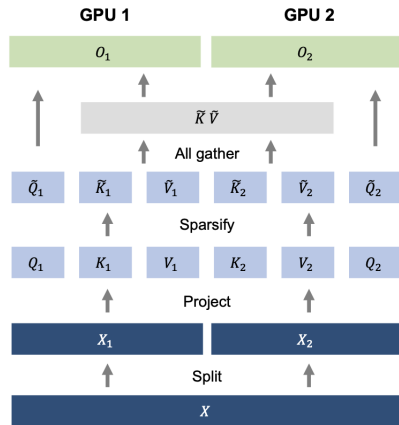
GPU 1

GPU 2

$O_1$

$O_2$

$\tilde{K}\,\tilde{V}$

All gather

$\tilde{Q}_1$ $\tilde{K}_1$ $\tilde{V}_1$ $\tilde{K}_2$ $\tilde{V}_2$ $\tilde{Q}_2$

Sparsify

$Q_1$ $K_1$ $V_1$ $K_2$ $V_2$ $Q_2$

Project

$X_1$

$X_2$

Split

$X$